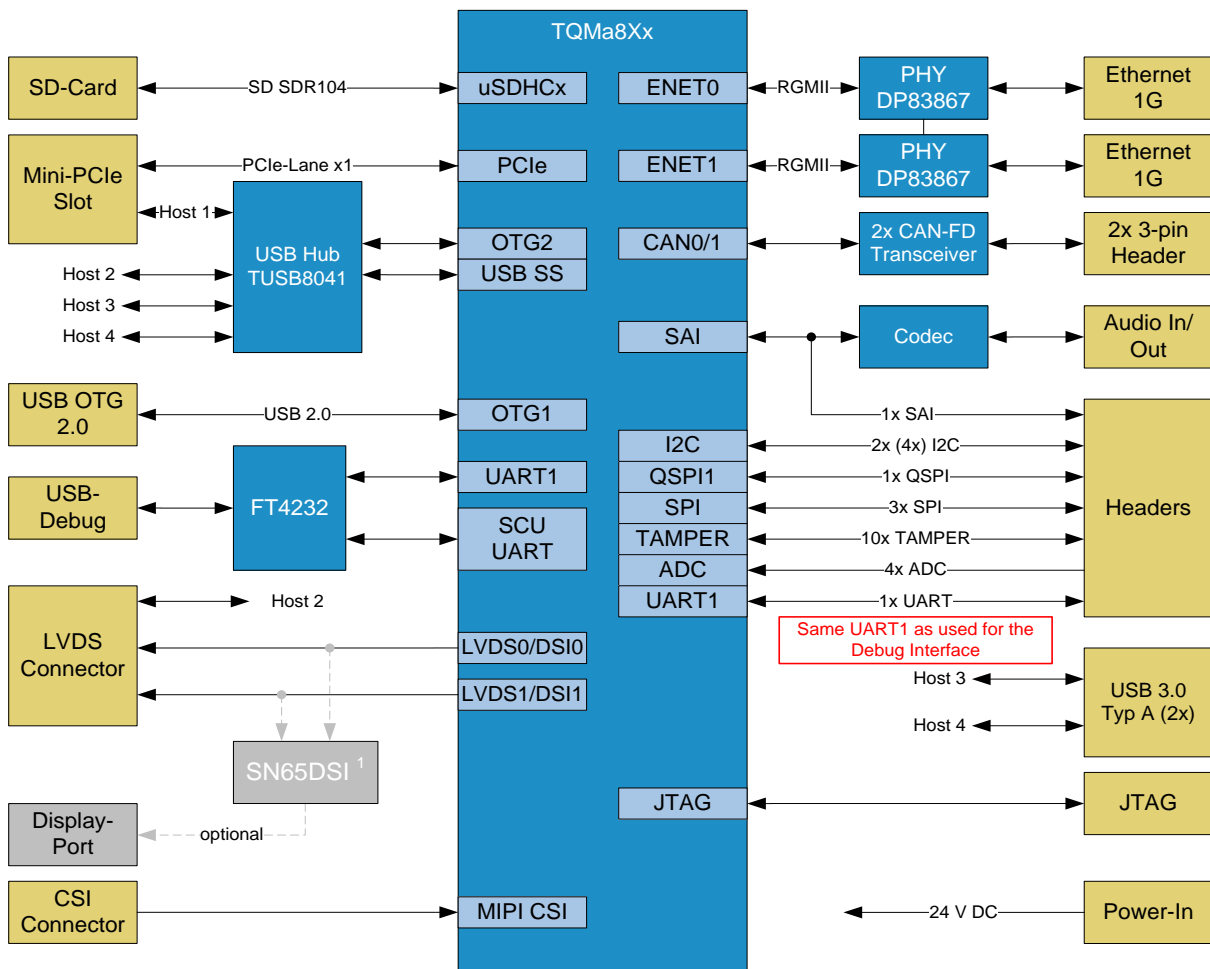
TQMa8Xx

SD-Card
SD SDR104
uSDHCx

Mini-PCIe Slot
PCIe-Lane x1
PCIe
Host 1
USB Hub TUSB8041
OTG2
USB SS
Host 2
Host 3
Host 4

USB OTG 2.0
USB 2.0
OTG1

USB-Debug
FT4232
UART1
SCU UART

Host 2
LVDS Connector
LVDS0/DSI0
LVDS1/DSI1
SN65DSI $^1$
Display-Port
optional

CSI Connector
MIPI CSI

ENET0
RGMII
PHY DP83867
Ethernet 1G

ENET1
RGMII
PHY DP83867
Ethernet 1G

CAN0/1
2x CAN-FD Transceiver
2x 3-pin Header

SAI
Codec
Audio In/ Out

1x SAI
I2C
2x (4x) I2C
QSPI1
1x QSPI
SPI
3x SPI
TAMPER
10x TAMPER
ADC
4x ADC
UART1
1x UART
Headers

Same UART1 as used for the Debug Interface

Host 3
Host 4
USB 3.0 Typ A (2x)

JTAG
JTAG

24 V DC
Power-In